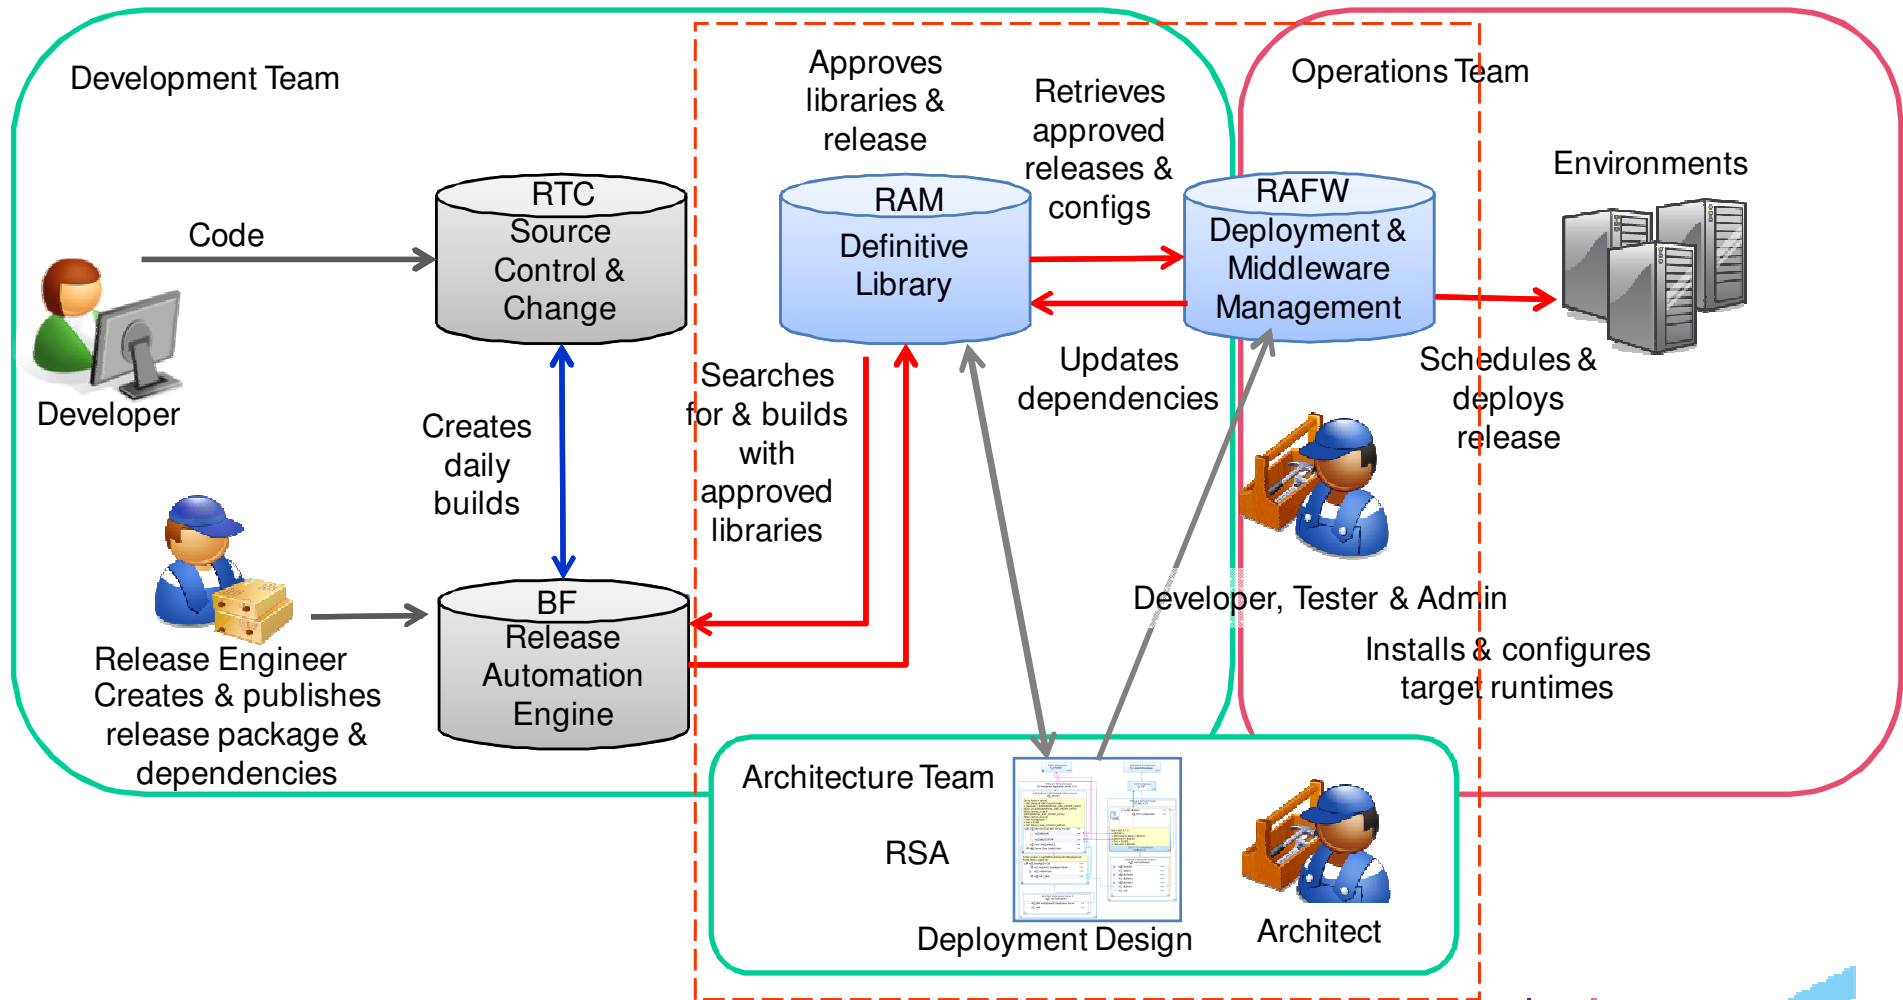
Development Team

Approves libraries & release

Retrieves approved releases & configs

Operations Team

Environments

Code

RTC
Source Control & Change

RAM
Definitive Library

RAFW
Deployment & Middleware Management

Developer

Creates daily builds

Searches for & builds with approved libraries

Updates dependencies

Schedules & deploys release

BF
Release Automation Engine

Release Engineer
Creates & publishes release package & dependencies

Developer, Tester & Admin

Installs & configures target runtimes

Architecture Team

RSA

Deployment Design

Architect